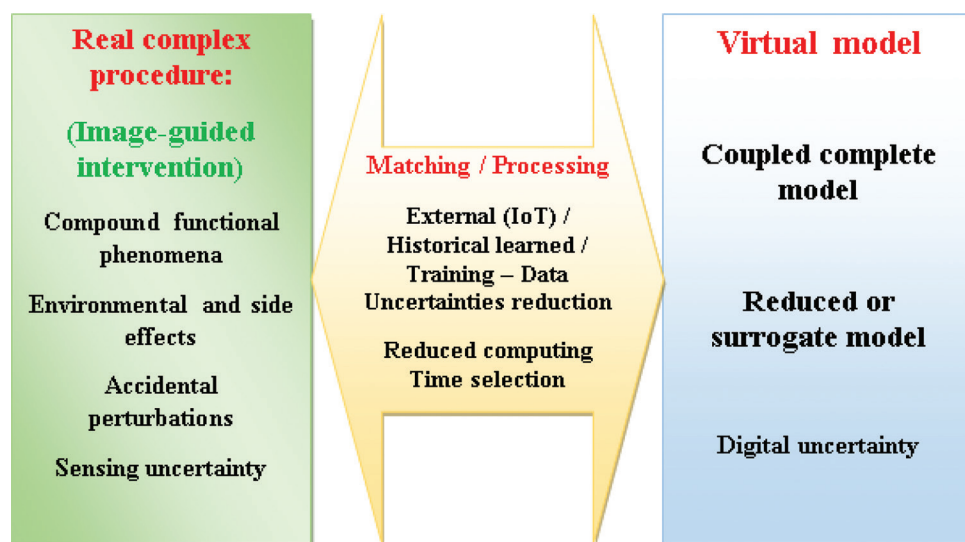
Real complex procedure:

(Image-guided intervention)

Compound functional phenomena

Environmental and side effects

Accidental perturbations

Sensing uncertainty

Matching / Processing

External (IoT) / Historical learned / Training – Data Uncertainties reduction

Reduced computing Time selection

Virtual model

Coupled complete model

Reduced or surrogate model

Digital uncertainty